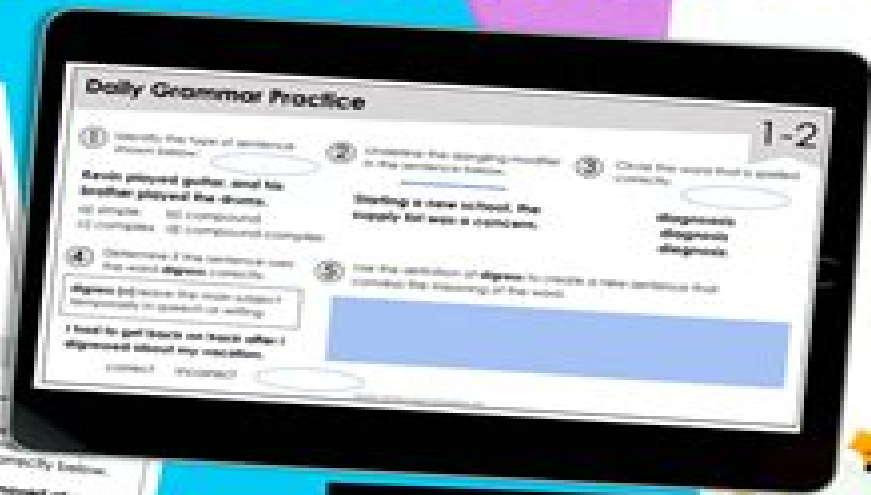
Daily Grammar Practice

1-2

1 Identify the type of sentence shown below.

Kevin played guitar, and his brother played the drums.

a) simple b) compound c) complex d) compound-complex

2 Underline the dangling modifier in the sentence below.

Starting a new school, the supply list was a concern.

3 Circle the word that is spelled correctly.

diagnosis
diagnosis
diagnosis

4 Determine if the sentence uses the word digress correctly.

digress (v) leave the main subject temporarily in speech or writing

I had to get back on track after I digressed about my vacation.

correct incorrect

5 Use the definition of digress to create a new sentence that conveys the meaning of the word.

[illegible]

correctly below.